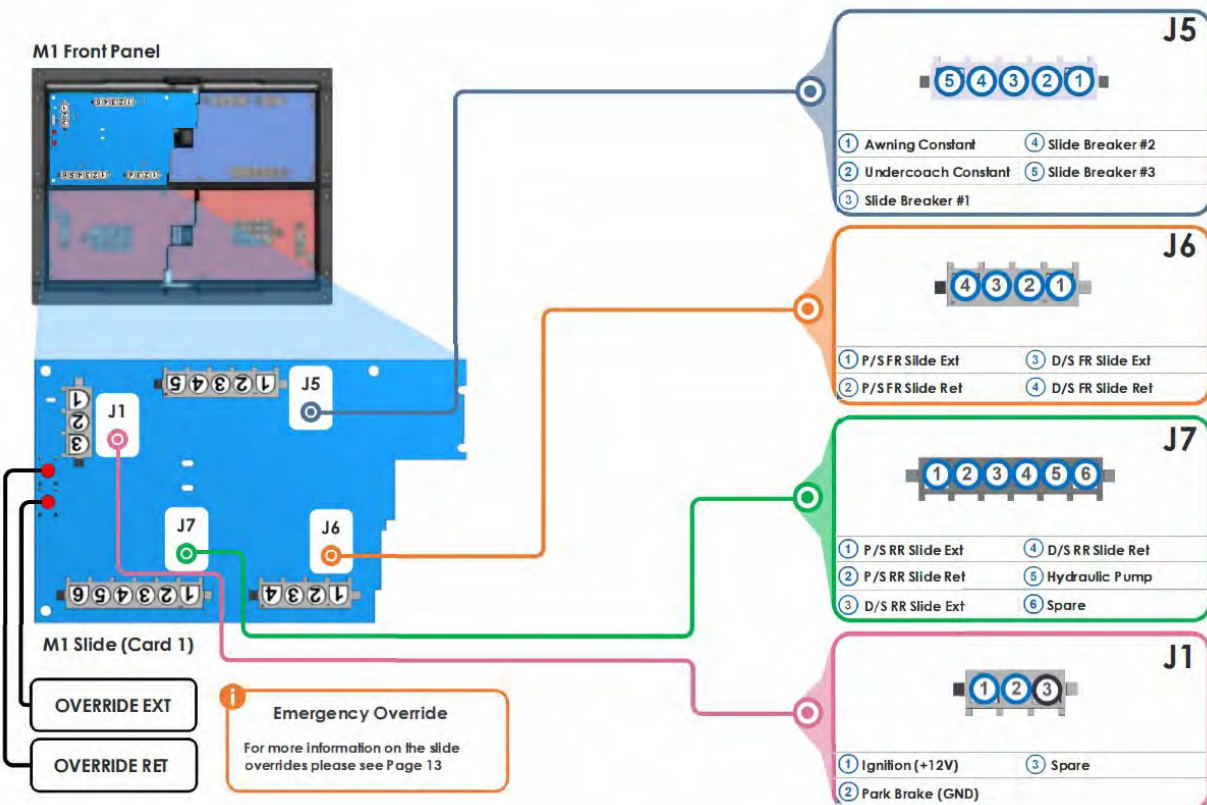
M1 Front Panel

J5
5 4 3 2 1

| | |
|---|---|
| 1 Awning Constant | 4 Slide Breaker #2 |
| 2 Undercoach Constant | 5 Slide Breaker #3 |
| 3 Slide Breaker #1 | |

J6
4 3 2 1

| | |
|---|---|
| 1 P/S FR Slide Ext | 3 D/S FR Slide Ext |
| 2 P/S FR Slide Ret | 4 D/S FR Slide Ret |

J7
1 2 3 4 5 6

| | |
|---|---|
| 1 P/S RR Slide Ext | 4 D/S RR Slide Ret |
| 2 P/S RR Slide Ret | 5 Hydraulic Pump |
| 3 D/S RR Slide Ext | 6 Spare |

J1
1 2 3

| | |
|---|---|
| 1 Ignition (+12V) | 3 Spare |
| 2 Park Brake (GND) | |

5 4 3 2 1
J5
1 2 3
J1
J7
J6
6 5 4 3 2 1
4 3 2 1

M1 Slide (Card 1)

OVERRIDE EXT

OVERRIDE RET

Emergency Override
For more information on the slide overrides please see Page 13